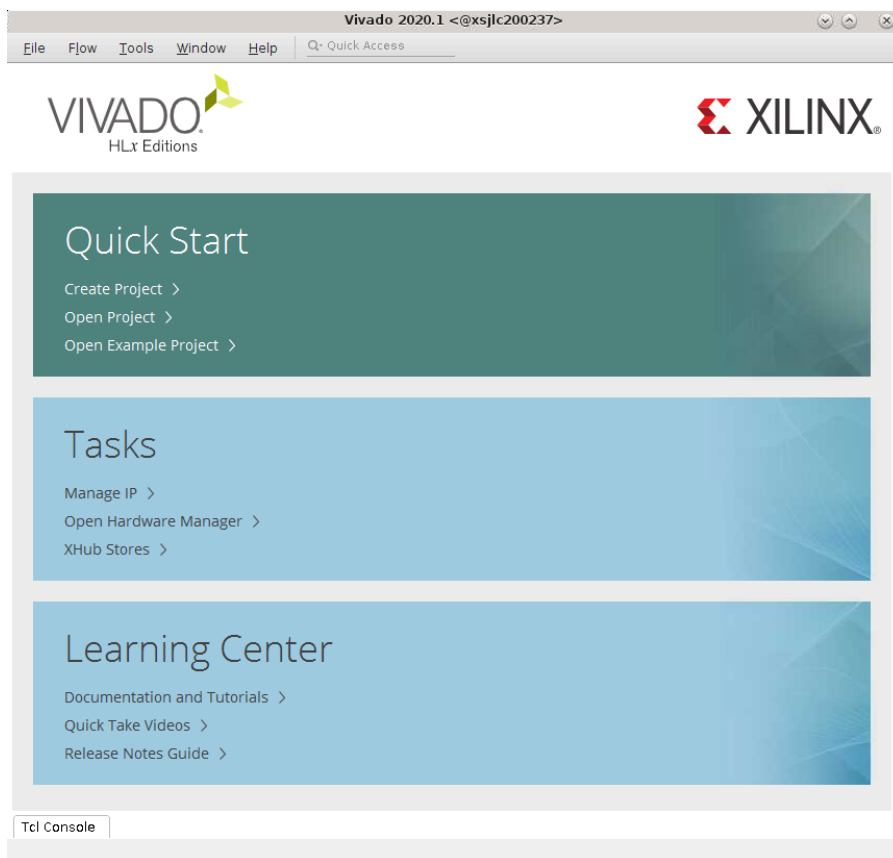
Vivado 2020.1 <@xsjlc200237>

File Flow Tools Window Help Quick Access

VIVADO
HLx Editions

XILINX

Quick Start

Create Project >
Open Project >
Open Example Project >

Tasks

Manage IP >
Open Hardware Manager >
XHub Stores >

Learning Center

Documentation and Tutorials >
Quick Take Videos >
Release Notes Guide >

Tcl Console